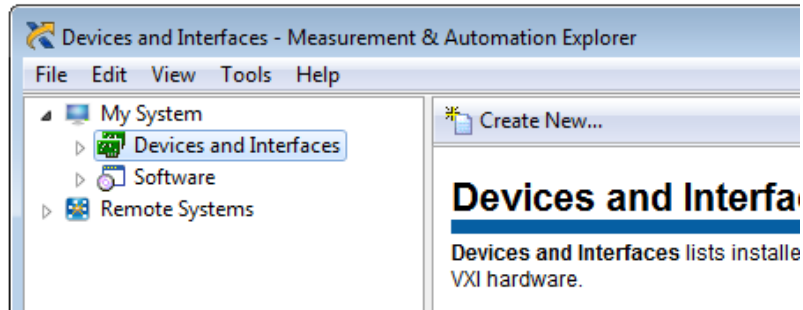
Devices and Interfaces - Measurement & Automation Explorer

File Edit View Tools Help

My System
Devices and Interfaces
Software
Remote Systems

Create New...

Devices and Interfac

Devices and Interfaces lists installe
VXI hardware.